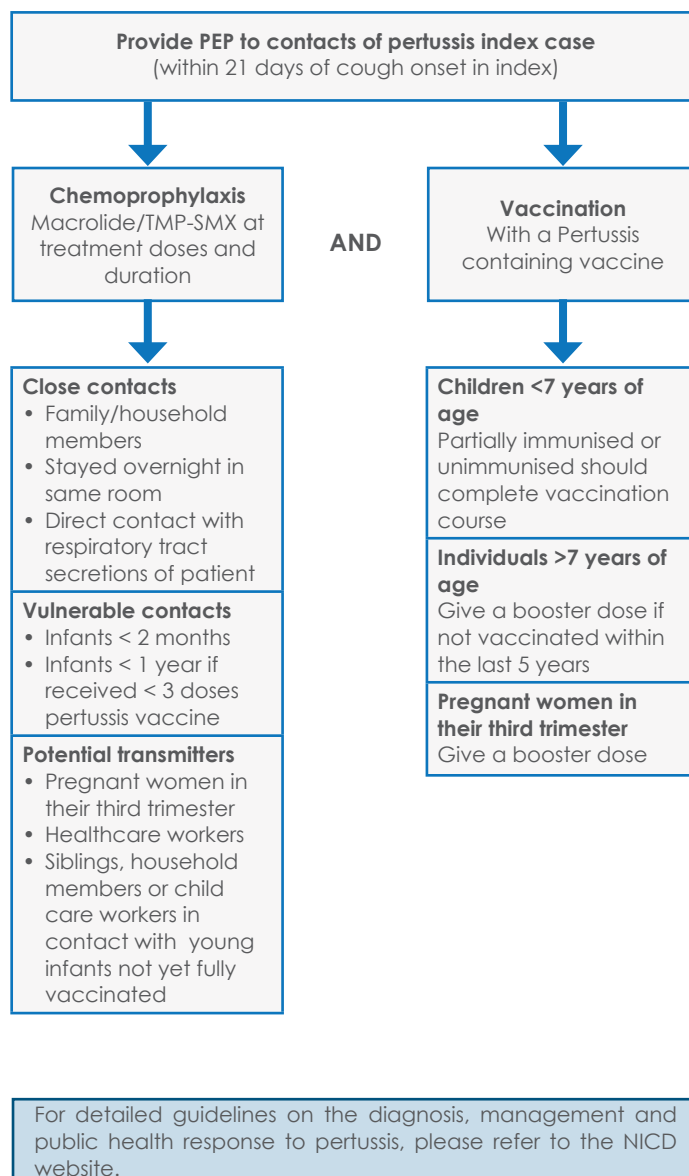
**Provide PEP to contacts of pertussis index case**
(within 21 days of cough onset in index)

**Chemoprophylaxis**
Macrolide/TMP-SMX at treatment doses and duration

AND

**Vaccination**
With a Pertussis containing vaccine

**Close contacts**
- Family/household members
- Stayed overnight in same room
- Direct contact with respiratory tract secretions of patient

**Vulnerable contacts**
- Infants < 2 months
- Infants < 1 year if received < 3 doses pertussis vaccine

**Potential transmitters**
- Pregnant women in their third trimester
- Healthcare workers
- Siblings, household members or child care workers in contact with young infants not yet fully vaccinated

**Children <7 years of age**
Partially immunised or unimmunised should complete vaccination course

**Individuals >7 years of age**
Give a booster dose if not vaccinated within the last 5 years

**Pregnant women in their third trimester**
Give a booster dose

For detailed guidelines on the diagnosis, management and public health response to pertussis, please refer to the NICD website.